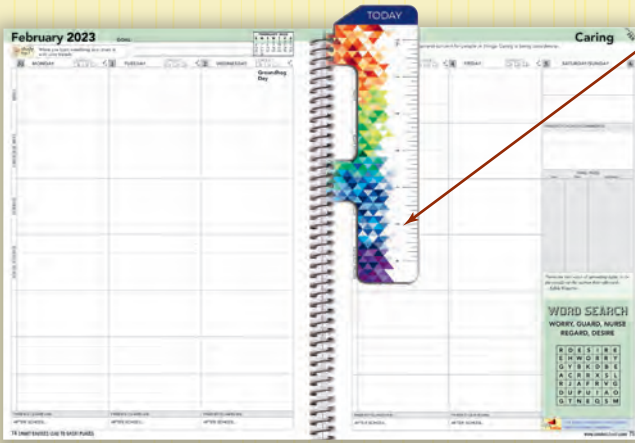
February 2023

Caring

TODAY

MONDAY

TUESDAY

WEDNESDAY

Groundhog Day

FRIDAY

SATURDAY/SUNDAY

AFTER SCHOOL

AFTER SCHOOL

AFTER SCHOOL

AFTER SCHOOL

AFTER SCHOOL

WORD SEARCH

WORRY, GUARD, NURSE REGARD, DESIRE

| R | D | E | S | I | R | E |
|---|---|---|---|---|---|---|
| E | H | W | O | R | R | Y |
| G | Y | R | K | D | B | E |
| A | C | U | R | X | S | L |
| R | J | A | F | R | V | G |
| D | U | P | U | I | A | O |
| G | N | U | R | S | E | M |